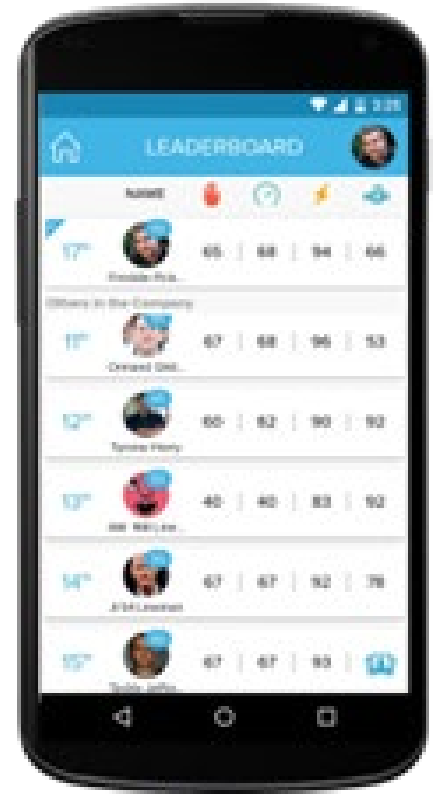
3:26

LEADERBOARD

Name

$17^{th}$ Freddie Ros... 65 | 68 | 94 | 66

Others in the Company

$11^{th}$ Ormed Gitt... 67 | 68 | 96 | 53

$12^{th}$ Tyrone Harry 66 | 62 | 90 | 92

$13^{th}$ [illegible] 40 | 40 | 83 | 92

$14^{th}$ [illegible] 67 | 67 | 92 | 78

$15^{th}$ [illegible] 67 | 67 | 93